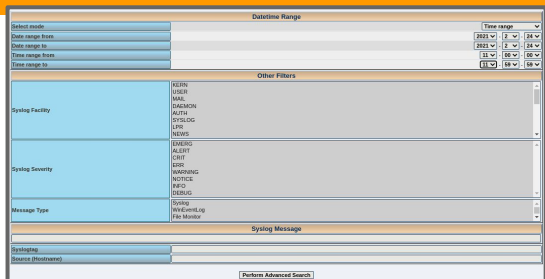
Datetime Range

| | |
|---|---|
| Select mode | Time range |
| Date range from | 2021 2 24 |
| Date range to | 2021 2 24 |
| Time range from | 11 00 00 |
| Time range to | 11 59 59 |

Other Filters

| | |
|---|---|
| Syslog Facility | KERN<br>USER<br>MAIL<br>DAEMON<br>AUTH<br>SYSLOG<br>LPR<br>NEWS |
| Syslog Severity | EMERG<br>ALERT<br>CRIT<br>ERR<br>WARNING<br>NOTICE<br>INFO<br>DEBUG |
| Message Type | Syslog<br>WinEventLog<br>File Monitor |

Syslog Message

| | |
|---|---|
| Syslogtag | |
| Source (Hostname) | |

Perform Advanced Search